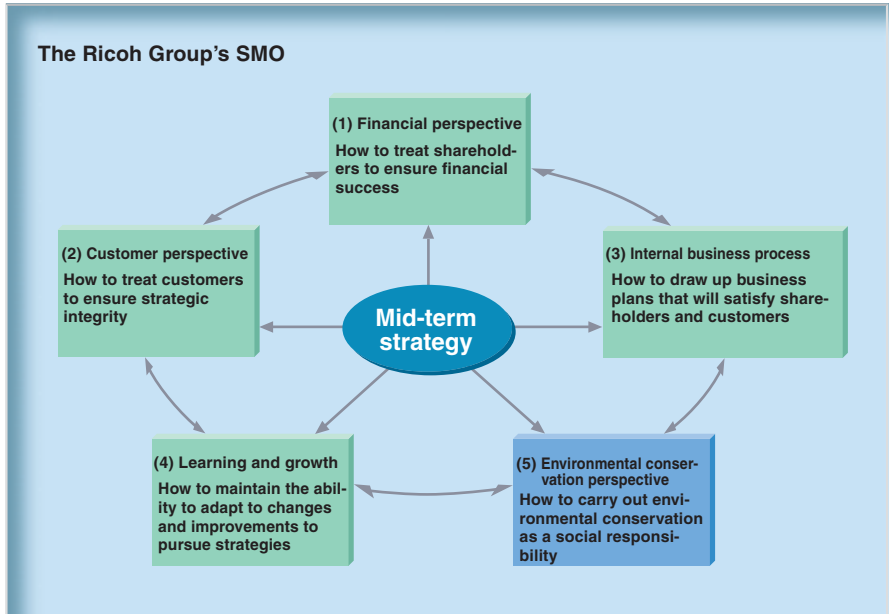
The Ricoh Group's SMO

(1) Financial perspective

How to treat shareholders to ensure financial success

(2) Customer perspective

How to treat customers to ensure strategic integrity

(3) Internal business process

How to draw up business plans that will satisfy shareholders and customers

Mid-term strategy

(4) Learning and growth

How to maintain the ability to adapt to changes and improvements to pursue strategies

(5) Environmental conservation perspective

How to carry out environmental conservation as a social responsibility